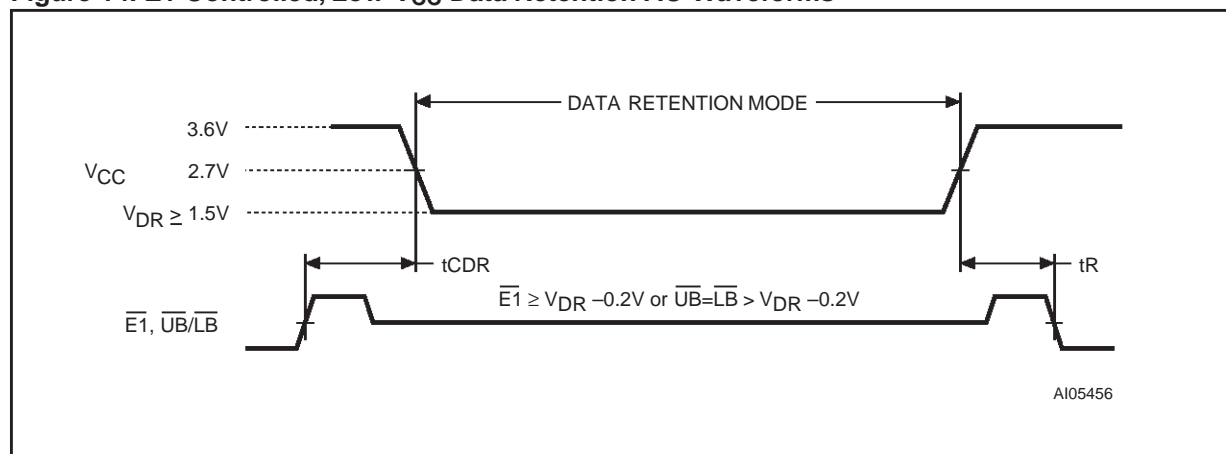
Figure 14. E1 Controlled, Low $V_{CC}$ Data Retention AC Waveforms

DATA RETENTION MODE

3.6V

$V_{CC}$ 2.7V

$V_{DR} \geq 1.5V$

tCDR

tR

$\overline{E1} \geq V_{DR} - 0.2V$ or $\overline{UB}=\overline{LB} > V_{DR} - 0.2V$

$\overline{E1}$, $\overline{UB}/\overline{LB}$

AI05456